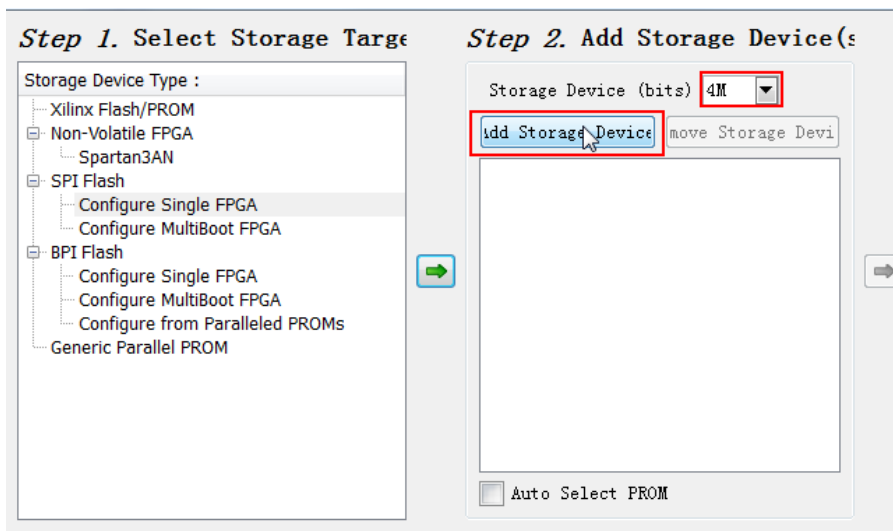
Step 1. Select Storage Targe

Storage Device Type :

Xilinx Flash/PROM
Non-Volatile FPGA
Spartan3AN
SPI Flash
Configure Single FPGA
Configure MultiBoot FPGA
BPI Flash
Configure Single FPGA
Configure MultiBoot FPGA
Configure from Paralleled PROMs
Generic Parallel PROM

Step 2. Add Storage Device(s

Storage Device (bits) 4M

Add Storage Device

move Storage Devi

Auto Select PROM